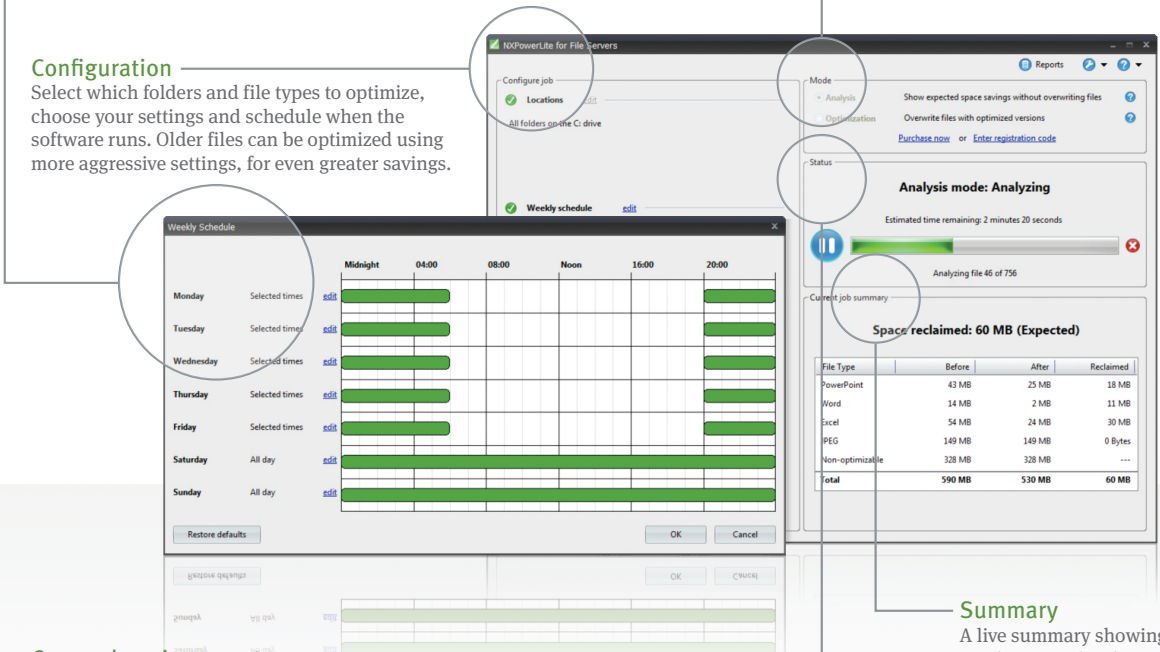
Configuration
Select which folders and file types to optimize, choose your settings and schedule when the software runs. Older files can be optimized using more aggressive settings, for even greater savings.

NXPowerLite for File Servers

Reports

Configure job

Locations edit

All folders on the C: drive

Weekly schedule edit

Mode

Analysis Show expected space savings without overwriting files

Optimization Overwrite files with optimized versions

Purchase now or Enter registration code

Status

Analysis mode: Analyzing

Estimated time remaining: 2 minutes 20 seconds

Analyzing file 46 of 756

Current job summary

Space reclaimed: 60 MB (Expected)

| File Type | Before | After | Reclaimed |
|---|---|---|---|
| PowerPoint | 43 MB | 25 MB | 18 MB |
| Word | 14 MB | 2 MB | 11 MB |
| Excel | 54 MB | 24 MB | 30 MB |
| JPEG | 149 MB | 149 MB | 0 Bytes |
| Non-optimizable | 328 MB | 328 MB | --- |
| Total | 590 MB | 530 MB | 60 MB |

Weekly Schedule

Midnight 04:00 08:00 Noon 16:00 20:00

Monday Selected times edit
Tuesday Selected times edit
Wednesday Selected times edit
Thursday Selected times edit
Friday Selected times edit
Saturday All day edit
Sunday All day edit

Restore defaults

OK Cancel

Summary
A live summary showing